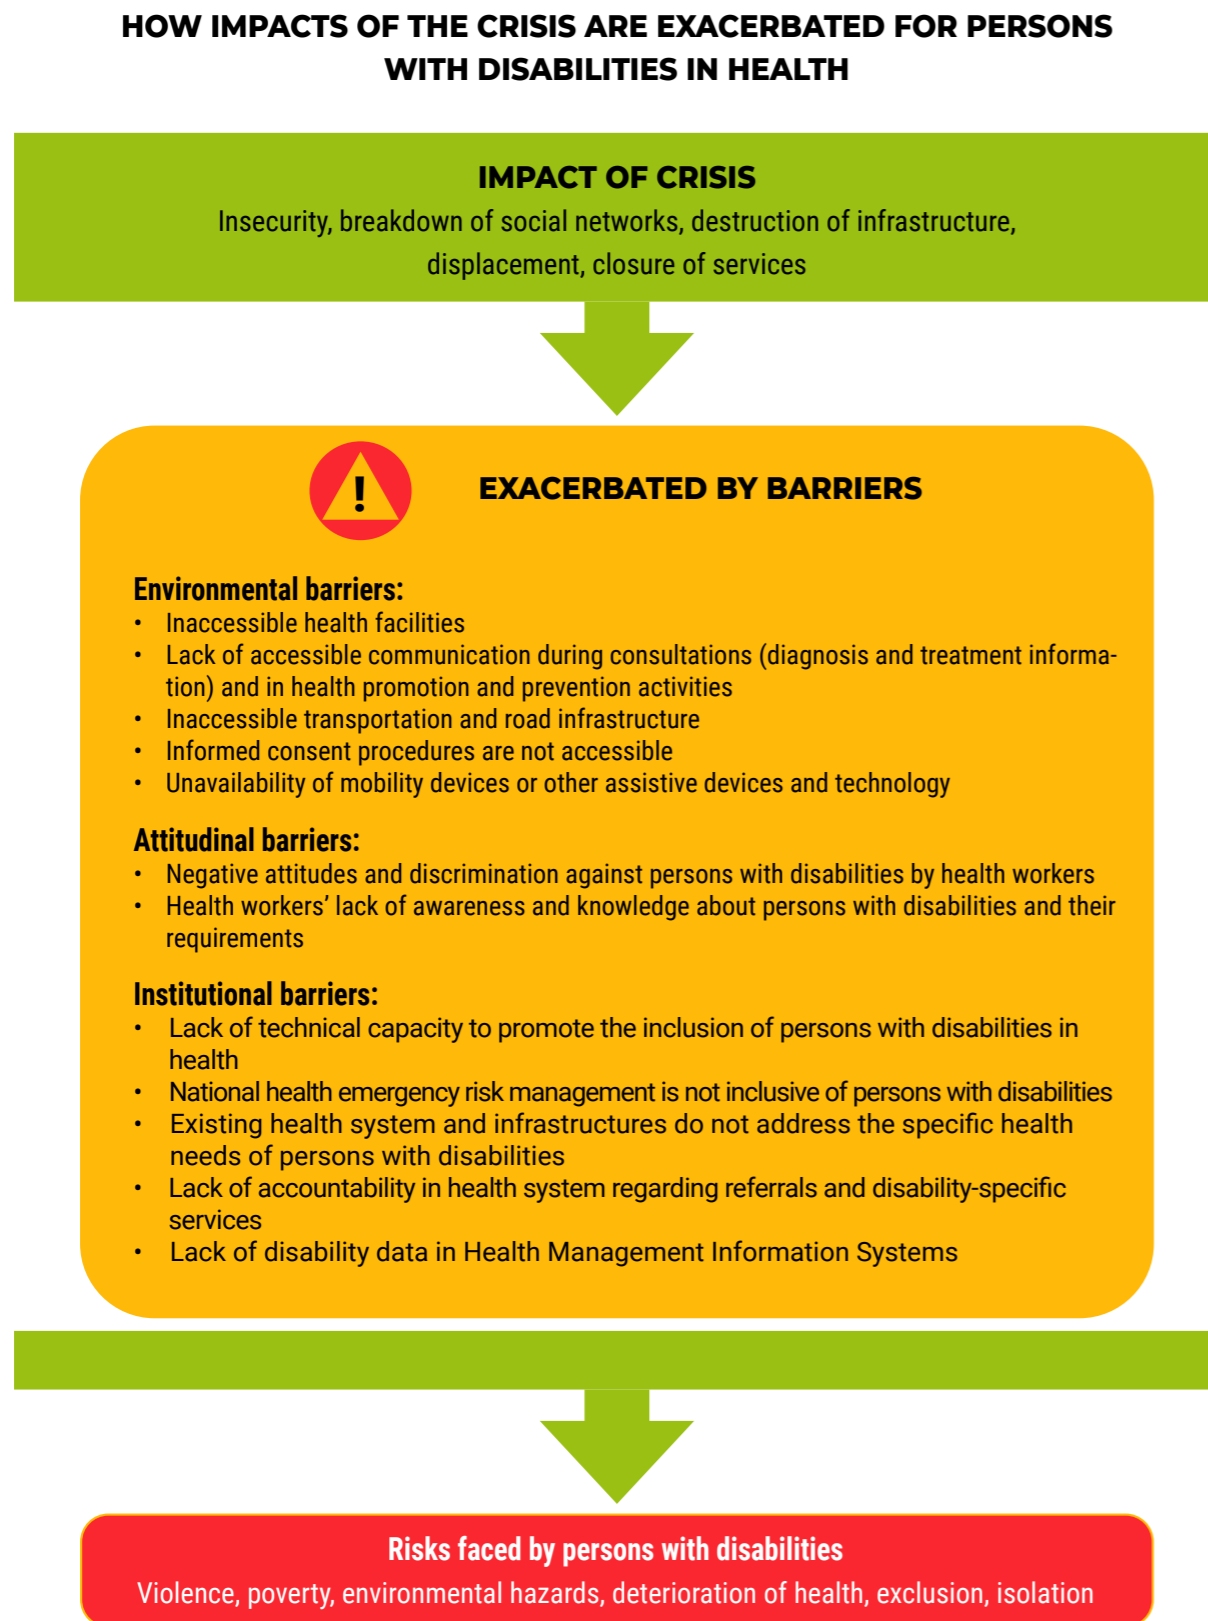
HOW IMPACTS OF THE CRISIS ARE EXACERBATED FOR PERSONS WITH DISABILITIES IN HEALTH

IMPACT OF CRISIS
Insecurity, breakdown of social networks, destruction of infrastructure, displacement, closure of services

!

EXACERBATED BY BARRIERS

Environmental barriers:
- Inaccessible health facilities
- Lack of accessible communication during consultations (diagnosis and treatment information) and in health promotion and prevention activities
- Inaccessible transportation and road infrastructure
- Informed consent procedures are not accessible
- Unavailability of mobility devices or other assistive devices and technology

Attitudinal barriers:
- Negative attitudes and discrimination against persons with disabilities by health workers
- Health workers' lack of awareness and knowledge about persons with disabilities and their requirements

Institutional barriers:
- Lack of technical capacity to promote the inclusion of persons with disabilities in health
- National health emergency risk management is not inclusive of persons with disabilities
- Existing health system and infrastructures do not address the specific health needs of persons with disabilities
- Lack of accountability in health system regarding referrals and disability-specific services
- Lack of disability data in Health Management Information Systems

Risks faced by persons with disabilities
Violence, poverty, environmental hazards, deterioration of health, exclusion, isolation